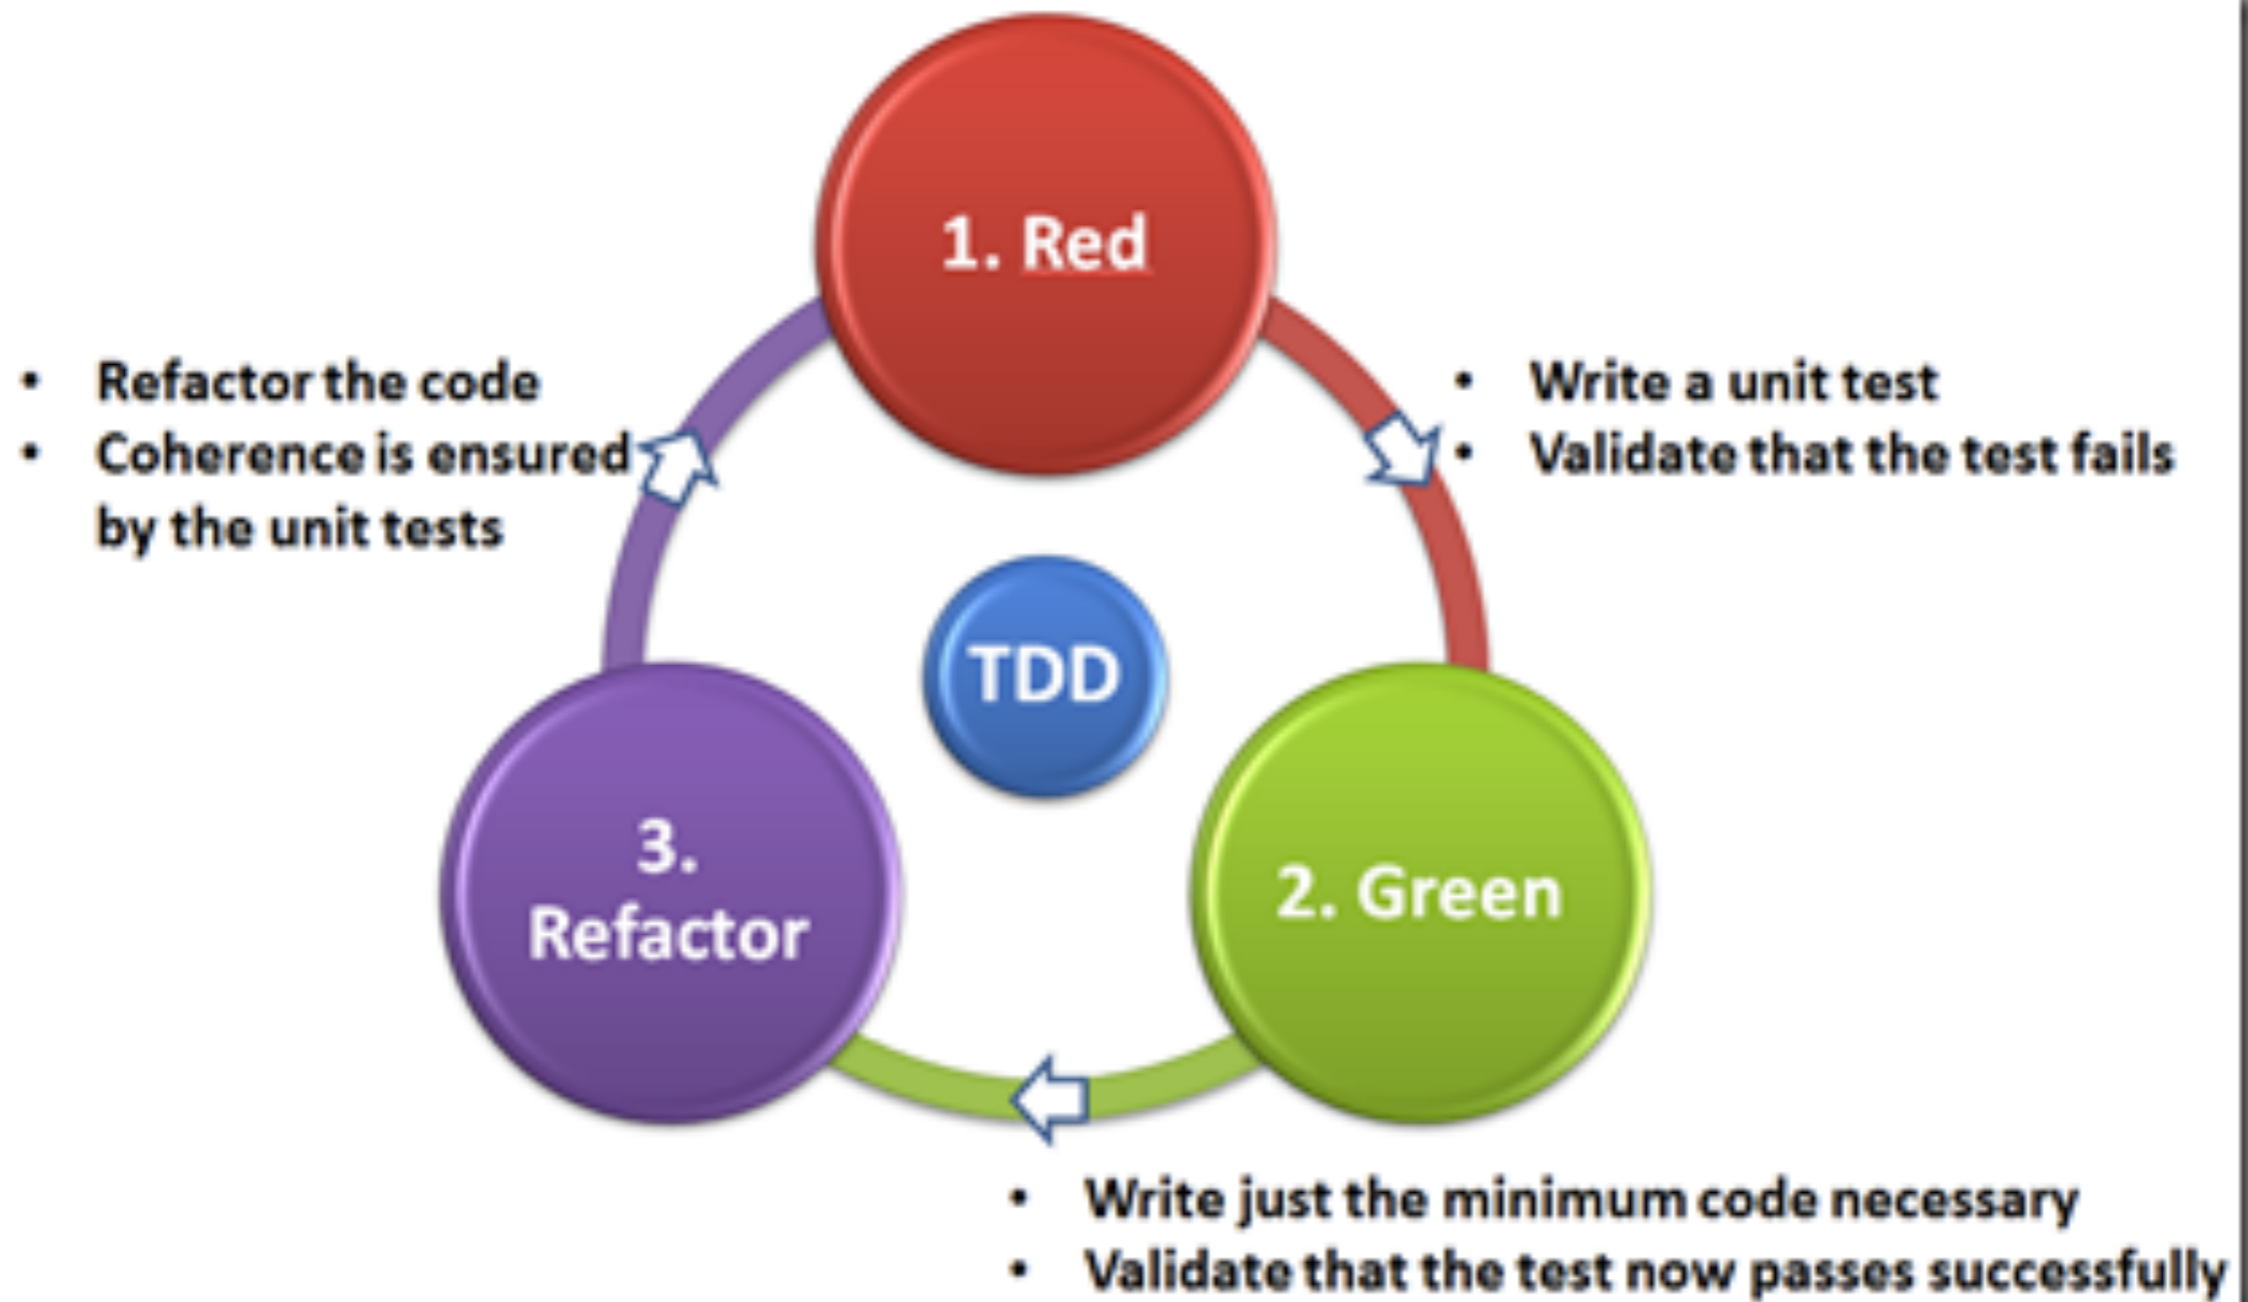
1. Red

• Refactor the code
• Coherence is ensured by the unit tests

• Write a unit test
• Validate that the test fails

TDD

3. Refactor

2. Green

• Write just the minimum code necessary
• Validate that the test now passes successfully